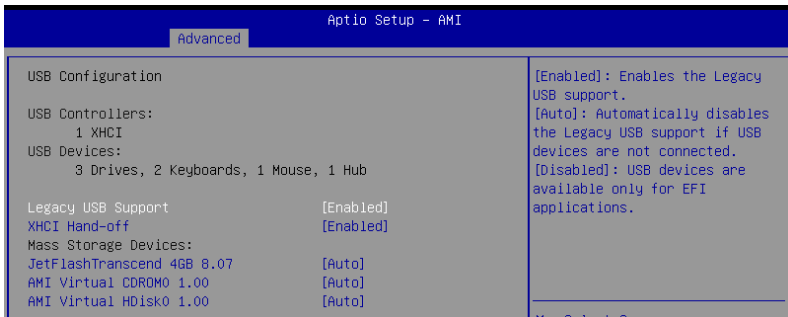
Aptio Setup – AMI
Advanced

USB Configuration

USB Controllers:
1 XHCI
USB Devices:
3 Drives, 2 Keyboards, 1 Mouse, 1 Hub

Legacy USB Support [Enabled]
XHCI Hand-off [Enabled]
Mass Storage Devices:
JetFlashTranscend 4GB 8.07 [Auto]
AMI Virtual CDROM0 1.00 [Auto]
AMI Virtual HDisk0 1.00 [Auto]

[Enabled]: Enables the Legacy USB support.
[Auto]: Automatically disables the Legacy USB support if USB devices are not connected.
[Disabled]: USB devices are available only for EFI applications.

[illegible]